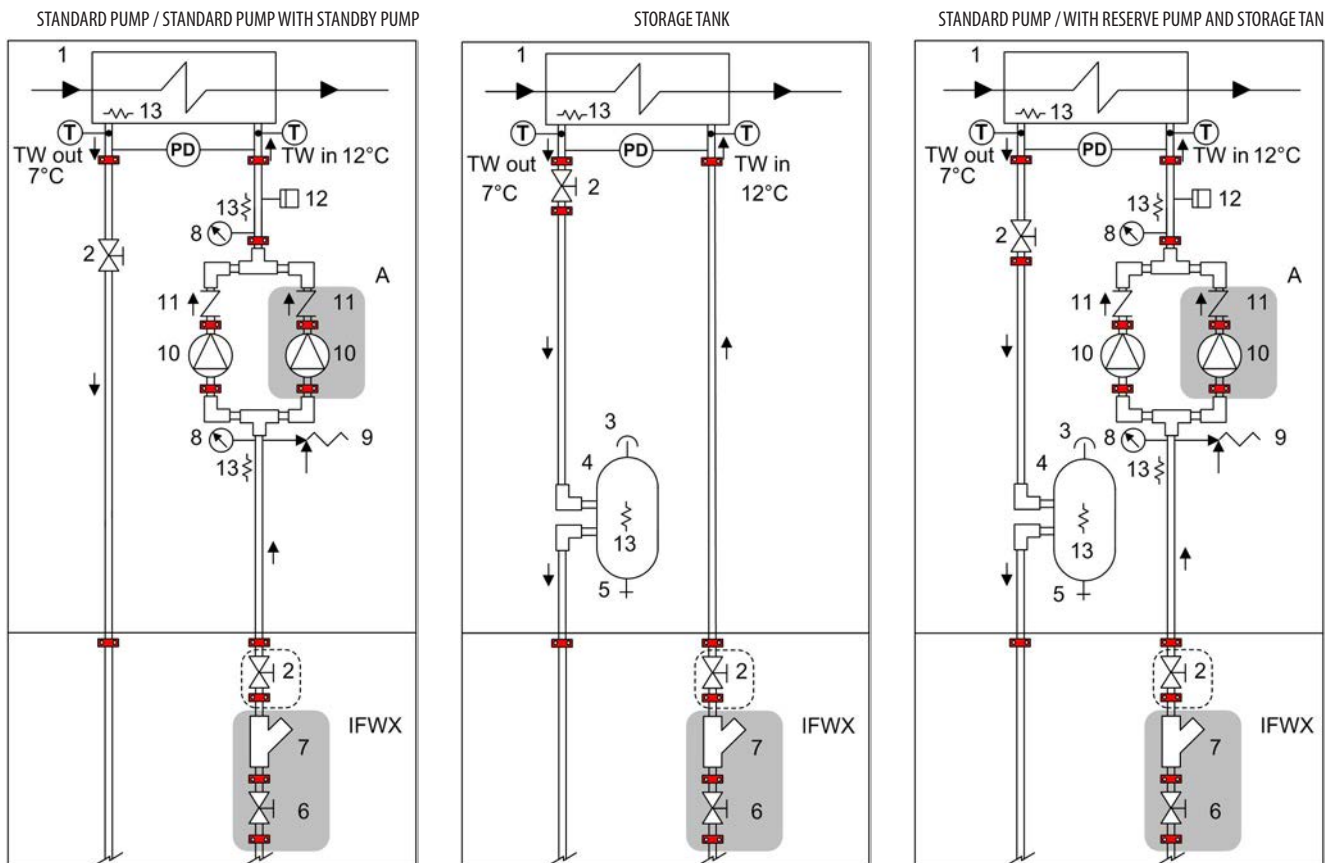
STANDARD PUMP / STANDARD PUMP WITH STANDBY PUMP

1
13
T
T
PD
TW out 7°C
TW in 12°C
13
12
8
2
A
11
11
10
10
8
9
13
2
IFWX
7
6

STORAGE TANK

1
13
T
T
PD
TW out 7°C
TW in 12°C
2
3
4
13
5
2
IFWX
7
6

STANDARD PUMP / WITH RESERVE PUMP AND STORAGE TAN

1
13
T
T
PD
TW out 7°C
TW in 12°C
13
12
8
2
A
11
11
10
10
3
8
9
4
13
13
5
2
IFWX
7
6